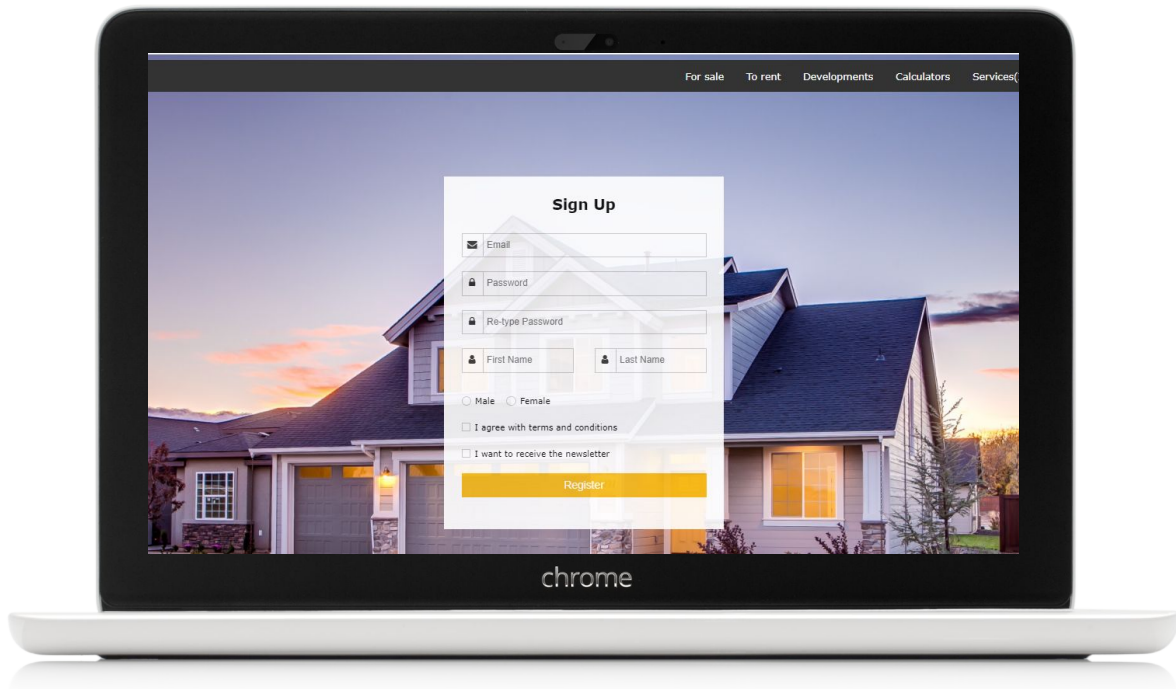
For sale To rent Developments Calculators Services(

Sign Up

Email

Password

Re-type Password

First Name

Last Name

Male Female

I agree with terms and conditions

I want to receive the newsletter

Register

chrome